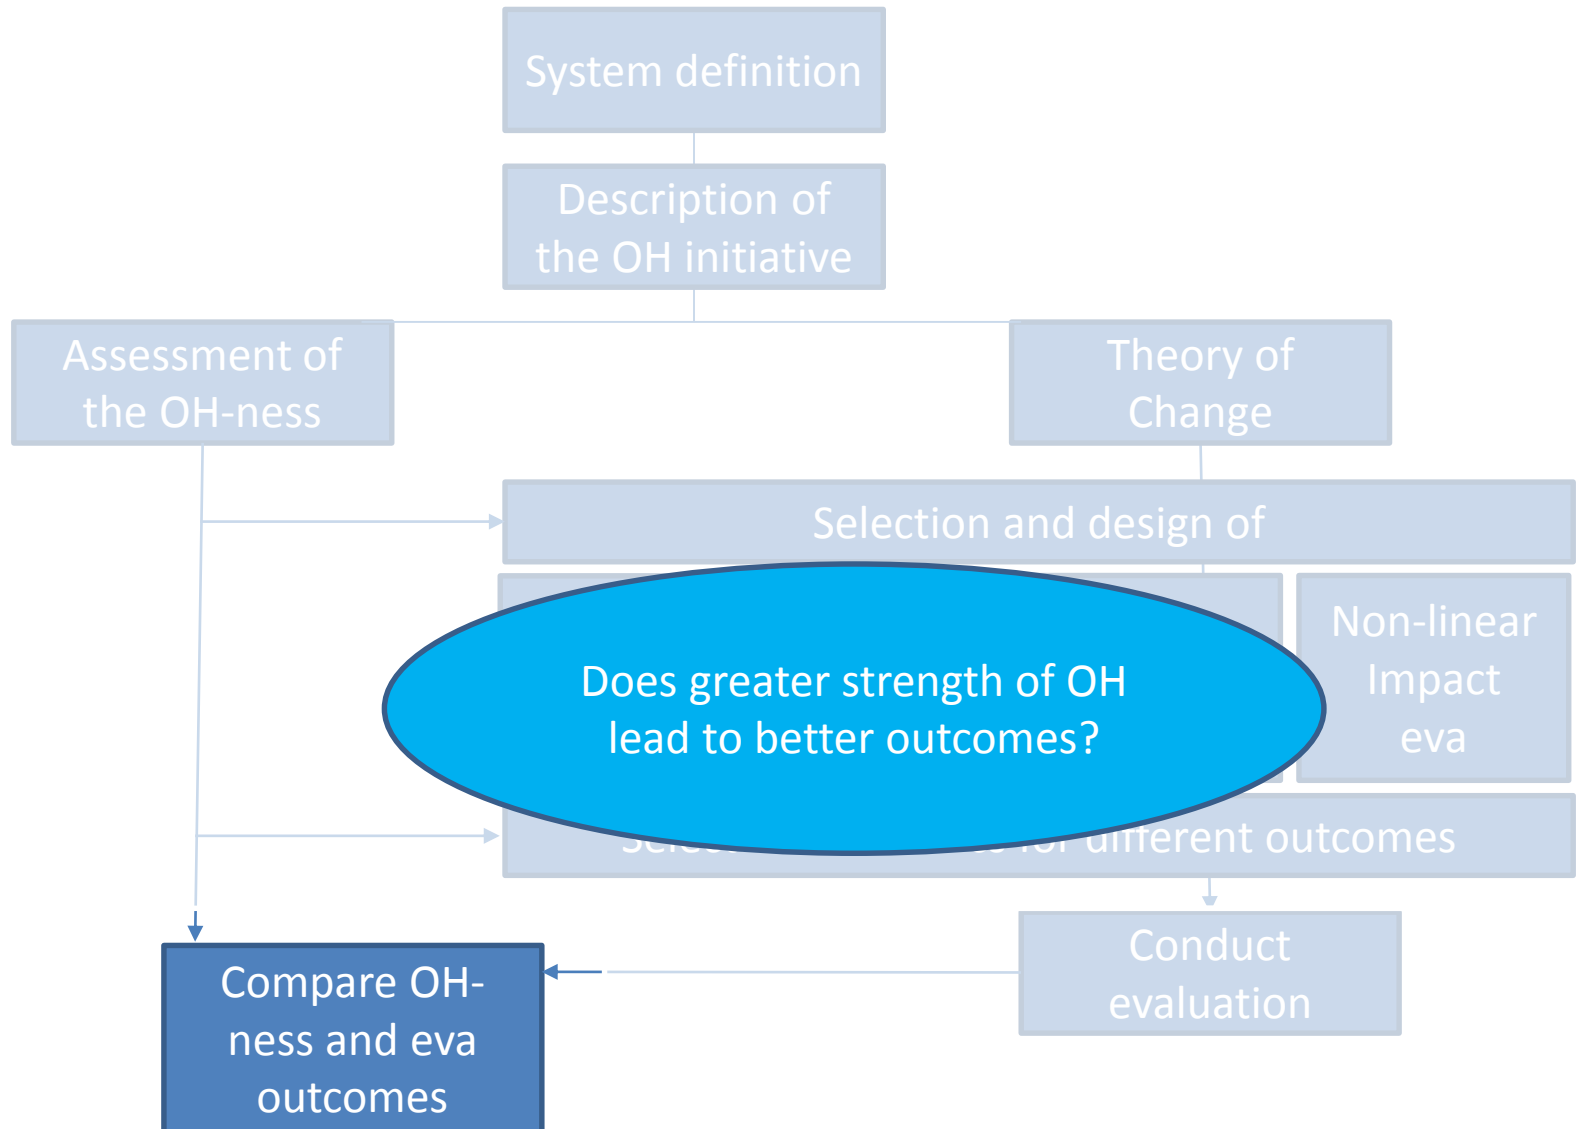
System definition

Description of the OH initiative

Assessment of the OH-ness

Theory of Change

Selection and design of

Non-linear Impact eva

Does greater strength of OH lead to better outcomes?

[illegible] different outcomes

Conduct evaluation

Compare OH-ness and eva outcomes